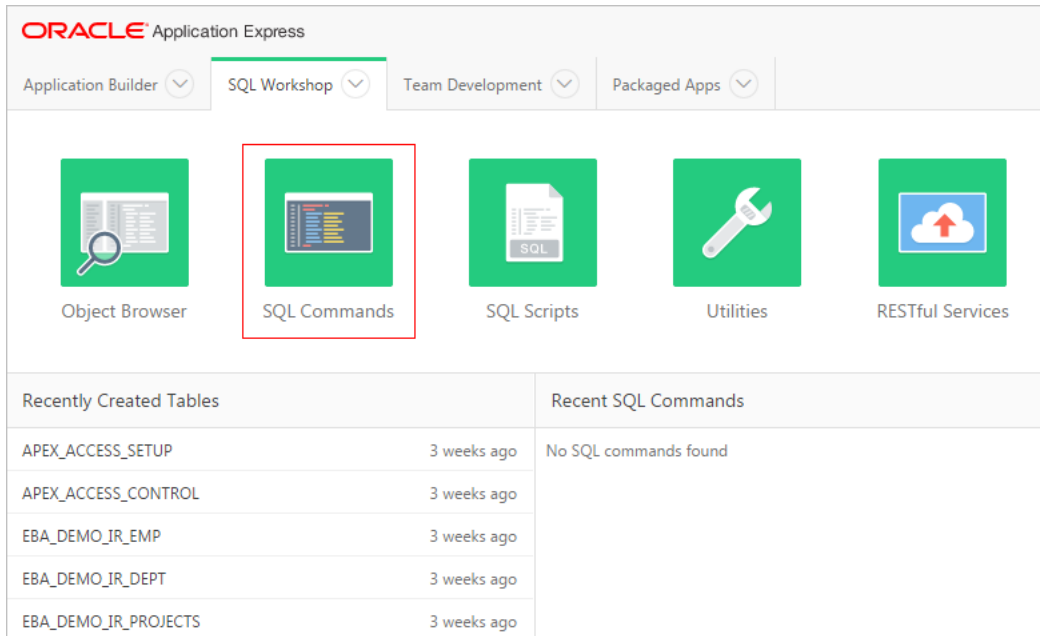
ORACLE® Application Express

Application Builder | SQL Workshop | Team Development | Packaged Apps

SQL

Object Browser

SQL Commands

SQL Scripts

Utilities

RESTful Services

Recently Created Tables

| | |
|---|---|
| APEX_ACCESS_SETUP | 3 weeks ago |
| APEX_ACCESS_CONTROL | 3 weeks ago |
| EBA_DEMO_IR_EMP | 3 weeks ago |
| EBA_DEMO_IR_DEPT | 3 weeks ago |
| EBA_DEMO_IR_PROJECTS | 3 weeks ago |

Recent SQL Commands

No SQL commands found